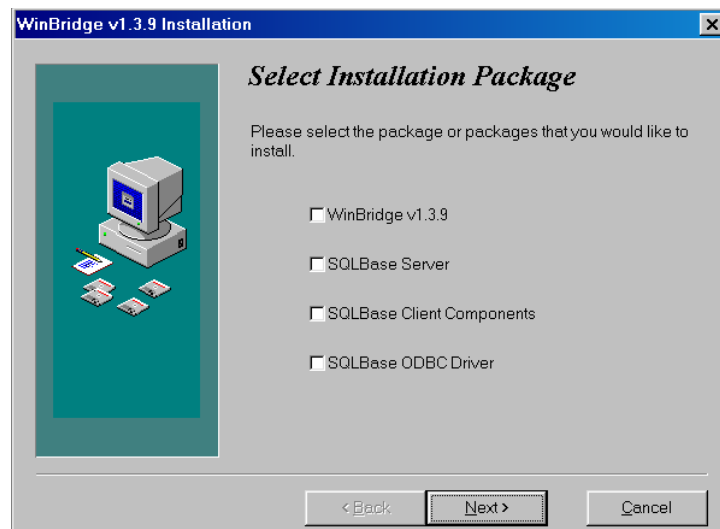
WinBridge v1.3.9 Installation

Select Installation Package

Please select the package or packages that you would like to install.

☐ WinBridge v1.3.9

☐ SQLBase Server

☐ SQLBase Client Components

☐ SQLBase ODBC Driver

< Back | Next > | Cancel